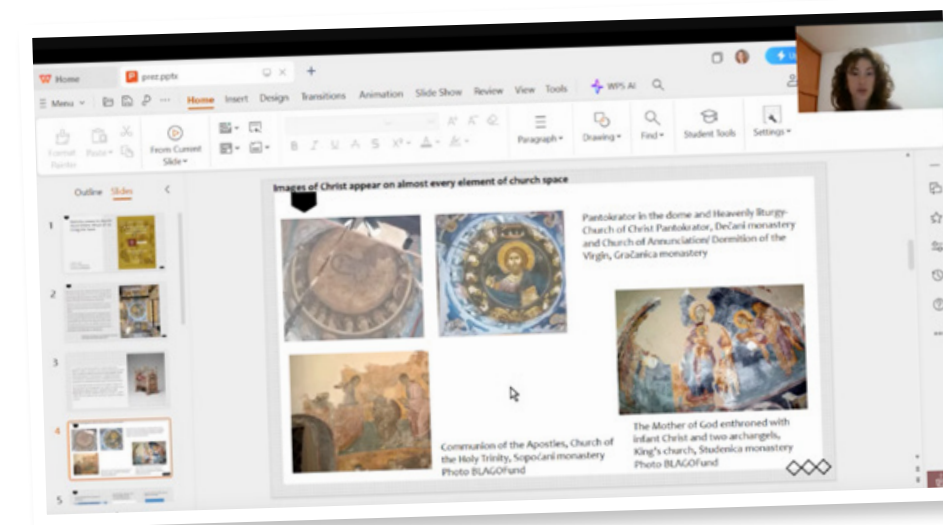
Home
prez.pptx
Menu
Home Insert Design Transitions Animation Slide Show Review View Tools
WPS AI
Format Painter
Paste
From Current Slide
Paragraph
Drawing
Find
Student Tools
Settings
Outline Slides
1
2
3
4
5
Images of Christ appear on almost every element of church space

Pantokrator in the dome and Heavenly liturgy-Church of Christ Pantokrator, Dečani monastery and Church of Annunciation/ Dormition of the Virgin, Gračanica monastery

Communion of the Apostles, Church of the Holy Trinity, Sopoćani monastery Photo BLAGOFund

The Mother of God enthroned with infant Christ and two archangels, King's church, Studenica monastery Photo BLAGOFund